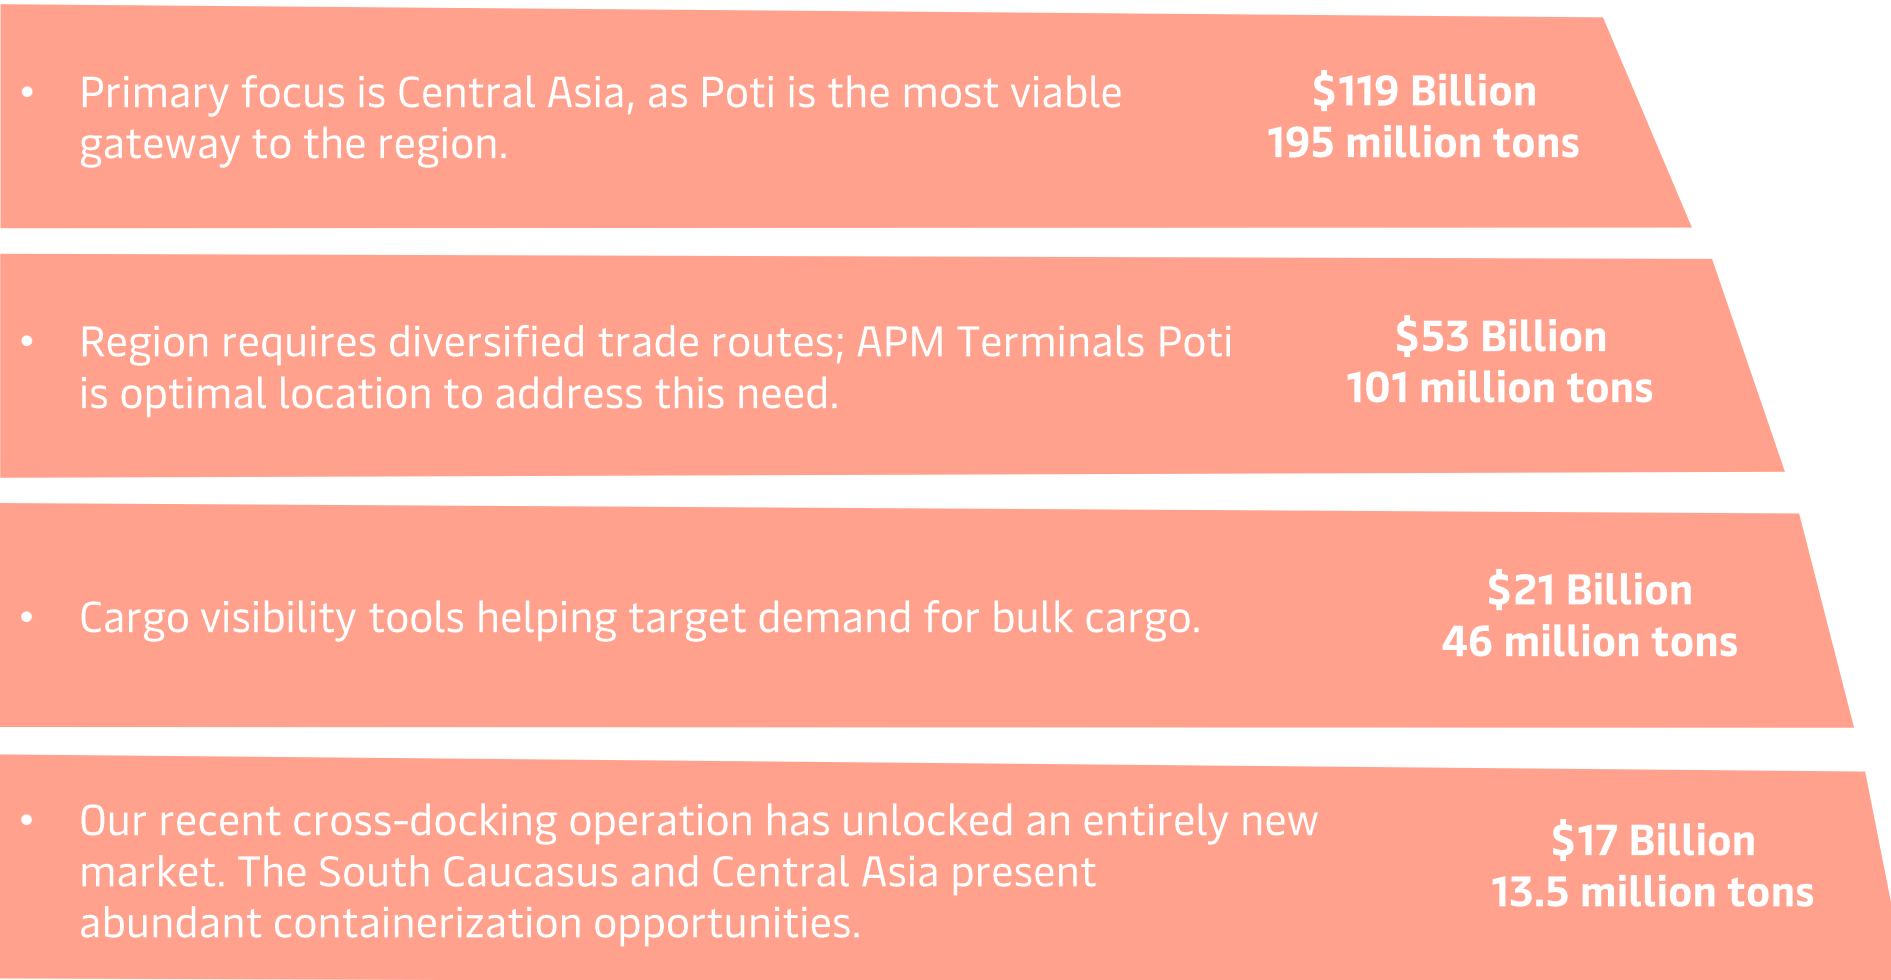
• Primary focus is Central Asia, as Poti is the most viable gateway to the region.

$119 Billion
195 million tons

• Region requires diversified trade routes; APM Terminals Poti is optimal location to address this need.

$53 Billion
101 million tons

• Cargo visibility tools helping target demand for bulk cargo.

$21 Billion
46 million tons

• Our recent cross-docking operation has unlocked an entirely new market. The South Caucasus and Central Asia present abundant containerization opportunities.

$17 Billion
13.5 million tons